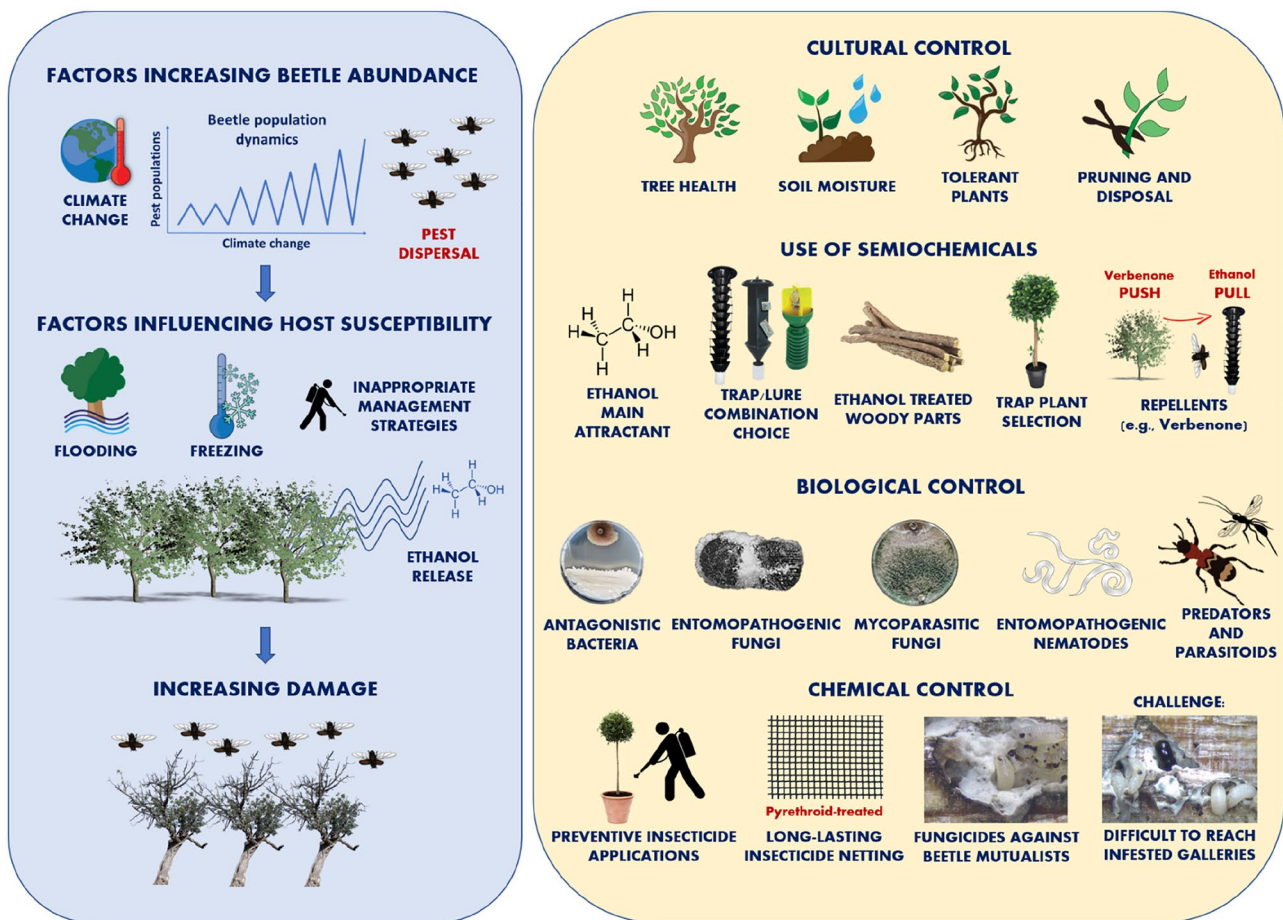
FACTORS INCREASING BEETLE ABUNDANCE

CLIMATE CHANGE

Beetle population dynamics

Pest populations

Climate change

PEST DISPERSAL

FACTORS INFLUENCING HOST SUSCEPTIBILITY

FLOODING

FREEZING

INAPPROPRIATE MANAGEMENT STRATEGIES

H H
H C C OH
H H

ETHANOL RELEASE

INCREASING DAMAGE

CULTURAL CONTROL

TREE HEALTH

SOIL MOISTURE

TOLERANT PLANTS

PRUNING AND DISPOSAL

USE OF SEMIOCHEMICALS

H H
H C C OH
H H

ETHANOL MAIN ATTRACTANT

TRAP/LURE COMBINATION CHOICE

ETHANOL TREATED WOODY PARTS

TRAP PLANT SELECTION

Verbenone PUSH

Ethanol PULL

REPELLENTS (e.g., Verbenone)

BIOLOGICAL CONTROL

ANTAGONISTIC BACTERIA

ENTOMOPATHOGENIC FUNGI

MYCOPARASITIC FUNGI

ENTOMOPATHOGENIC NEMATODES

PREDATORS AND PARASITOIDS

CHEMICAL CONTROL

PREVENTIVE INSECTICIDE APPLICATIONS

Pyrethroid-treated

LONG-LASTING INSECTICIDE NETTING

FUNGICIDES AGAINST BEETLE MUTUALISTS

CHALLENGE:

DIFFICULT TO REACH INFESTED GALLERIES